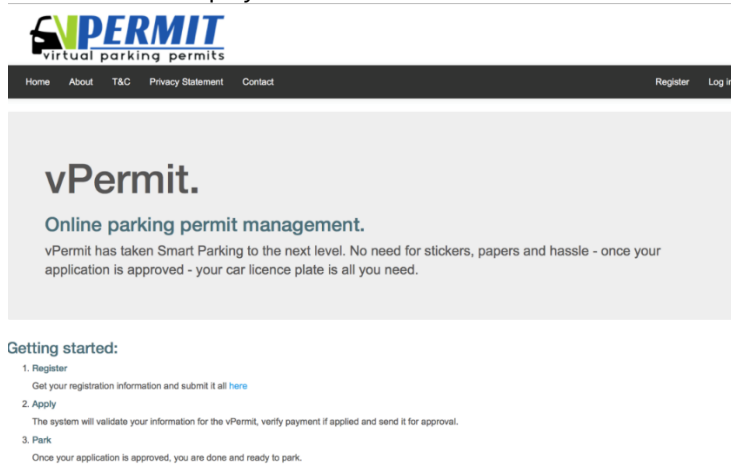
PERMIT
virtual parking permits

Home About T&C Privacy Statement Contact Register Log i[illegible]

vPermit.

Online parking permit management.

vPermit has taken Smart Parking to the next level. No need for stickers, papers and hassle - once your application is approved - your car licence plate is all you need.

Getting started:

1. Register
Get your registration information and submit it all here
2. Apply
The system will validate your information for the vPermit, verify payment if applied and send it for approval.
3. Park
Once your application is approved, you are done and ready to park.